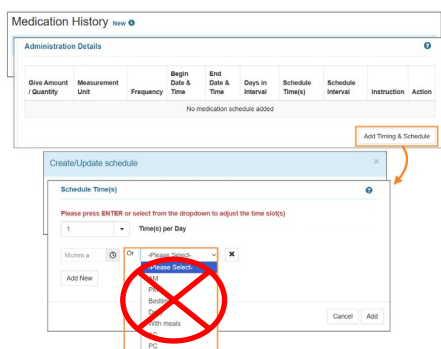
Medication History New

Administration Details

| Give Amount / Quantity | Measurement Unit | Frequency | Begin Date & Time | End Date & Time | Days in Interval | Schedule Time(s) | Schedule Interval | Instruction | Action |
|---|---|---|---|---|---|---|---|---|---|
| No medication schedule added | | | | | | | | | |

Add Timing & Schedule

Create/Update schedule

Schedule Time(s)

Please press ENTER or select from the dropdown to adjust the time slot(s)

1 Time(s) per Day

hh:mm a Or -Please Select-

-Please Select-
AM
PM
Bedtime
D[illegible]
With meals
AC
PC

Add New

Cancel Add